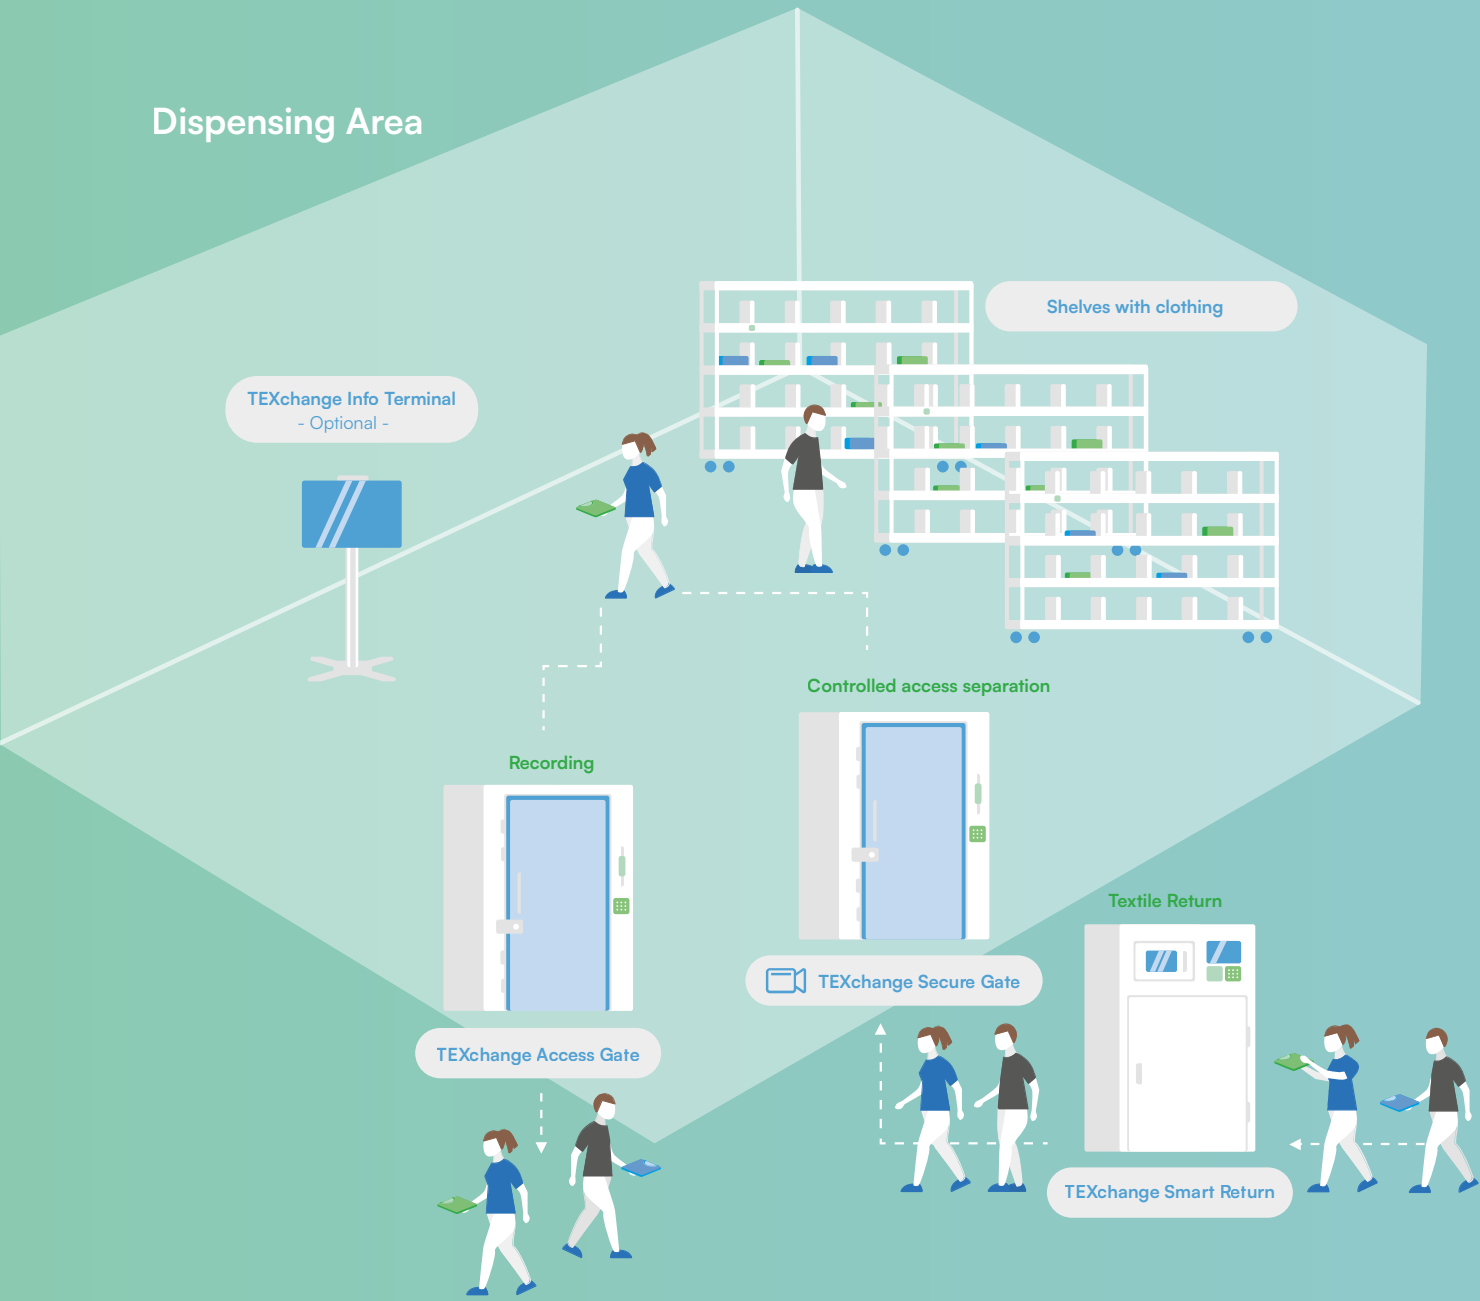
Dispensing Area

Shelves with clothing

TEXchange Info Terminal
- Optional -

Controlled access separation

Recording

Textile Return

TEXchange Secure Gate

TEXchange Access Gate

TEXchange Smart Return